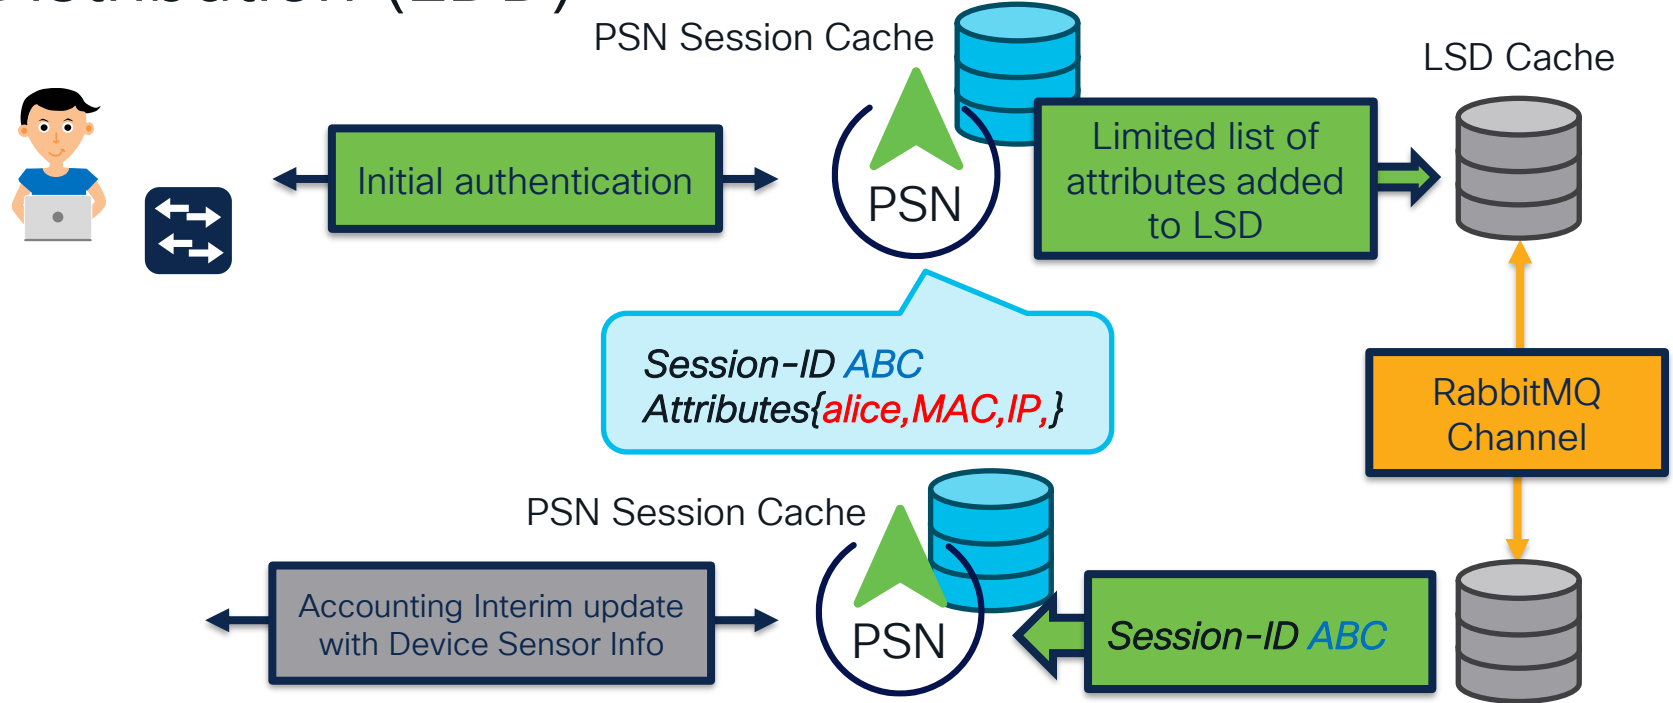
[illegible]istribution (LSD)

PSN Session Cache

LSD Cache

Initial authentication

PSN

Limited list of attributes added to LSD

Session-ID ABC
Attributes{alice,MAC,IP,}

RabbitMQ Channel

PSN Session Cache

Accounting Interim update with Device Sensor Info

PSN

Session-ID ABC